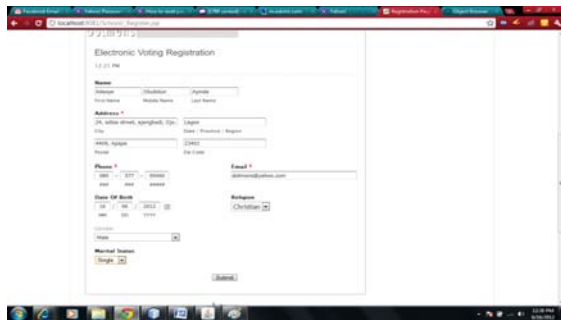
Electronic Voting Registration

12:21 PM

Name

Adeoye | Oludotun | Ayinde

First Name | Middle Name | Last Name

Address *

24, aditue street, ajeigbadi, Ojo | Lagos

City | State / Province / Region

4406, Apapa | 23401

Postal | Zip Code

Phone *

080 - 577 - 90000

### ### ####

Email *

dotmore@yahoo.com

Date Of Birth

10 / 06 / 2012

MM DD YYYY

Religion

Christian

Gender

Male

Marital Status

Single

Submit